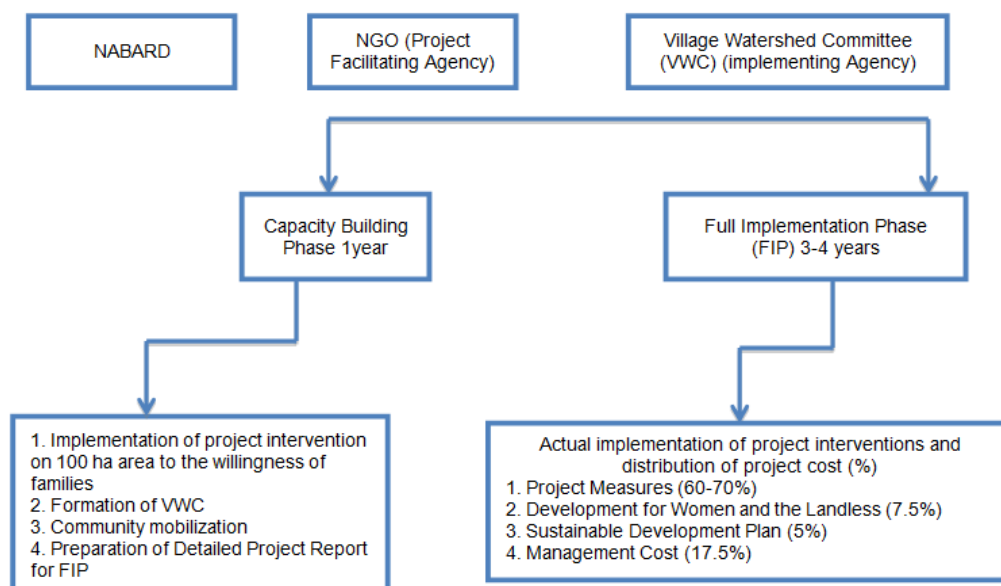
NABARD

NGO (Project Facilitating Agency)

Village Watershed Committee (VWC) (implementing Agency)

Capacity Building Phase 1year

Full Implementation Phase (FIP) 3-4 years

1. Implementation of project intervention on 100 ha area to the willingness of families
2. Formation of VWC
3. Community mobilization
4. Preparation of Detailed Project Report for FIP

Actual implementation of project interventions and distribution of project cost (%)
1. Project Measures (60-70%)
2. Development for Women and the Landless (7.5%)
3. Sustainable Development Plan (5%)
4. Management Cost (17.5%)